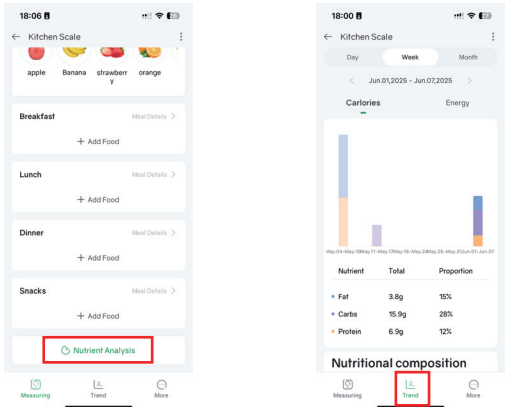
18:06

← Kitchen Scale

apple Banana strawberry orange

Breakfast Meal Details >

+ Add Food

Lunch Meal Details >

+ Add Food

Dinner Meal Details >

+ Add Food

Snacks Meal Details >

+ Add Food

Nutrient Analysis

Measuring Trend More

18:00

← Kitchen Scale

Day Week Month

< Jun.01,2025 - Jun.07,2025 >

Carlories Energy

May.04-May.10 May.11-May.17 May.18-May.24 May.25-May.31 Jun.01-Jun.07

| Nutrient | Total | Proportion |
|---|---|---|
| Fat | 3.8g | 15% |
| Carbs | 15.9g | 28% |
| Protein | 6.9g | 12% |

Nutritional composition

Measuring Trend More